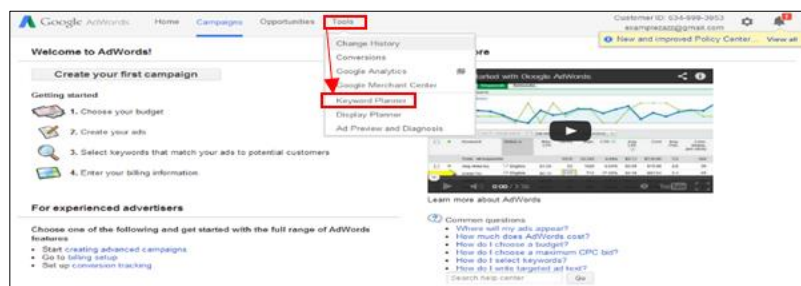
Google AdWords Home Campaigns Opportunities Tools

Customer ID: 534-899-3953
examplezazz@gmail.com

New and improved Policy Center... View all

Welcome to AdWords!

Create your first campaign

Getting started

1. Choose your budget

2. Create your ads

3. Select keywords that match your ads to potential customers

4. Enter your billing information

For experienced advertisers

Choose one of the following and get started with the full range of AdWords features

• Start creating advanced campaigns
• Go to billing setup
• Set up conversion tracking

Change History
Conversions
Google Analytics
Google Merchant Center
Keyword Planner
Display Planner
Ad Preview and Diagnosis

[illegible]ore

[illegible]tarted with Google AdWords

0:00 / 3:35

Learn more about AdWords

Common questions
• Where will my ads appear?
• How much does AdWords cost?
• How do I choose a budget?
• How do I choose a maximum CPC bid?
• How do I select keywords?
• How do I write targeted ad text?

Search help center Go